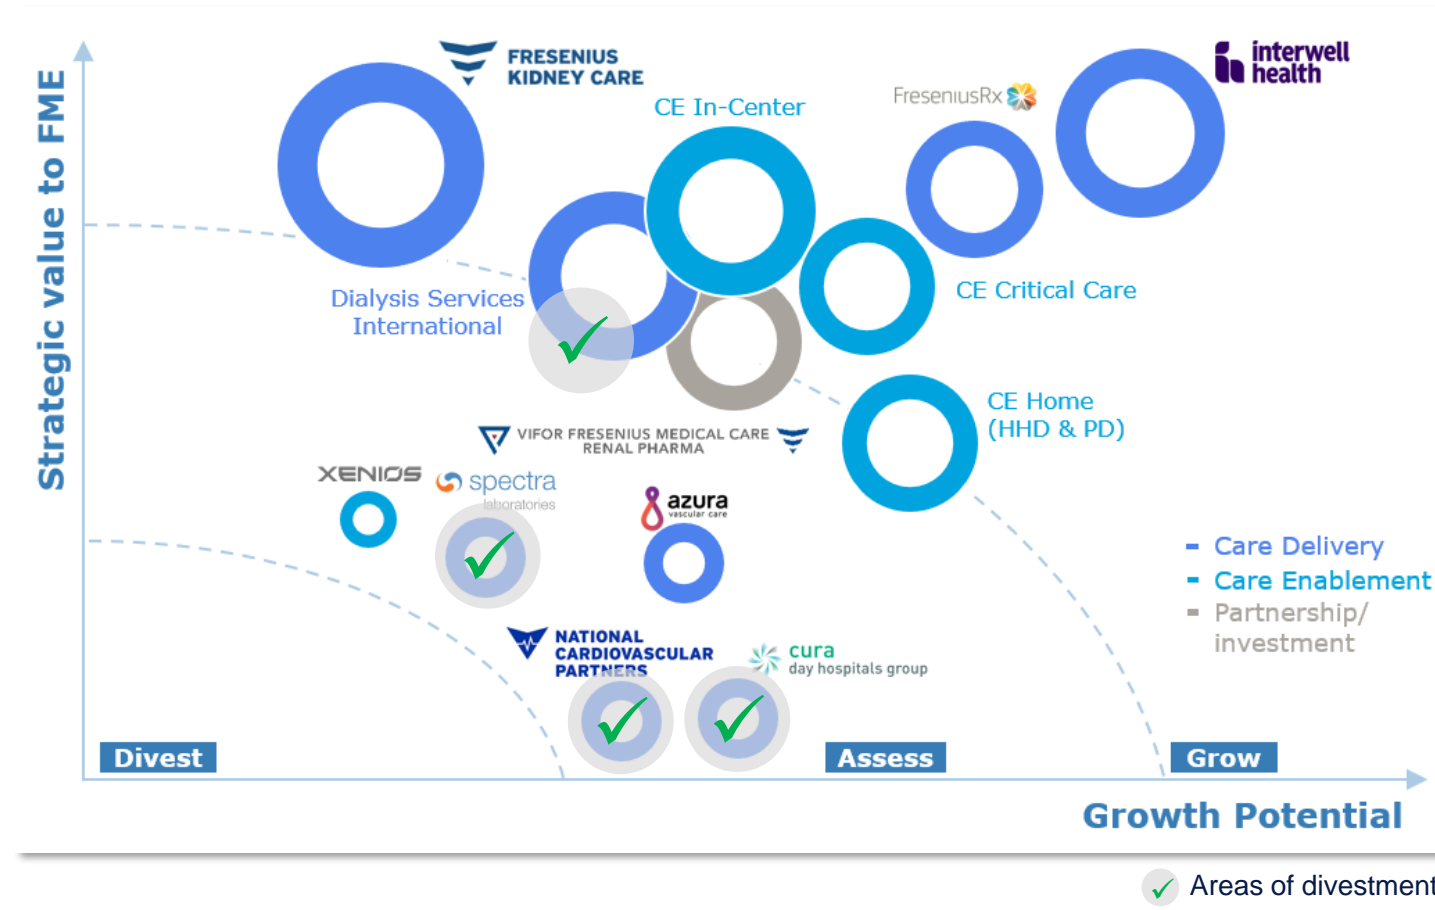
Strategic value to FME

FRESENIUS KIDNEY CARE

CE In-Center

FreseniusRx

interwell health

Dialysis Services International

CE Critical Care

CE Home (HHD & PD)

VIFOR FRESENIUS MEDICAL CARE RENAL PHARMA

XENIOS

spectra laboratories

azura vascular care

NATIONAL CARDIOVASCULAR PARTNERS

cura day hospitals group

Care Delivery
Care Enablement
Partnership/ investment

Divest

Assess

Grow

Growth Potential

Areas of divestment